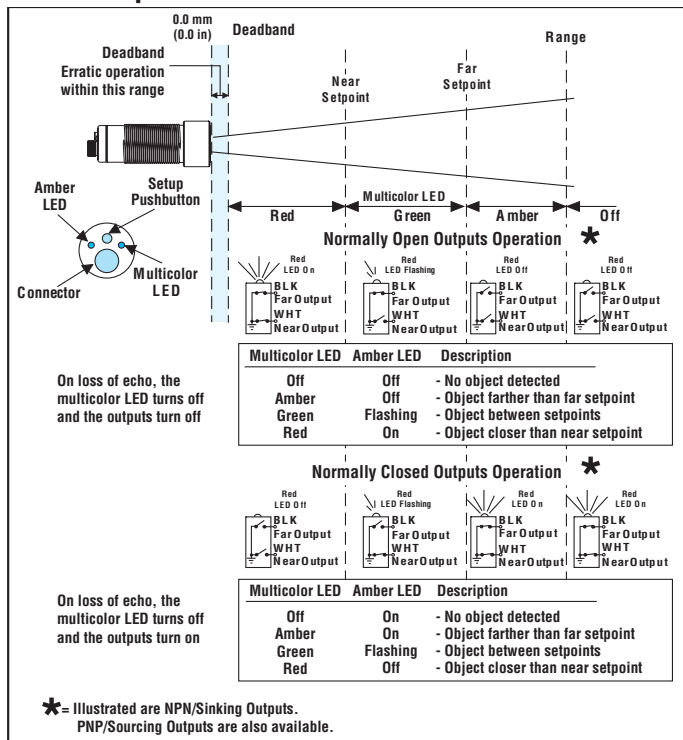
0.0 mm
(0.0 in)

Deadband

Range

Deadband
Erratic operation
within this range

Near
Setpoint

Far
Setpoint

Amber
LED

Setup
Pushbutton

Connector

Multicolor
LED

Multicolor LED

Red

Green

Amber

Off

Normally Open Outputs Operation ✱

Red
LED On

BLK
Far Output
WHT
Near Output

Red
LED Flashing

BLK
Far Output
WHT
Near Output

Red
LED Off

BLK
Far Output
WHT
Near Output

Red
LED Off

BLK
Far Output
WHT
Near Output

On loss of echo, the multicolor LED turns off and the outputs turn off

| Multicolor LED | Amber LED | Description |
|---|---|---|
| Off | Off | - No object detected |
| Amber | Off | - Object farther than far setpoint |
| Green | Flashing | - Object between setpoints |
| Red | On | - Object closer than near setpoint |

Normally Closed Outputs Operation ✱

Red
LED Off

BLK
Far Output
WHT
Near Output

Red
LED Flashing

BLK
Far Output
WHT
Near Output

Red
LED On

BLK
Far Output
WHT
Near Output

Red
LED On

BLK
Far Output
WHT
Near Output

On loss of echo, the multicolor LED turns off and the outputs turn on

| Multicolor LED | Amber LED | Description |
|---|---|---|
| Off | On | - No object detected |
| Amber | On | - Object farther than far setpoint |
| Green | Flashing | - Object between setpoints |
| Red | Off | - Object closer than near setpoint |

✱= Illustrated are NPN/Sinking Outputs.
PNP/Sourcing Outputs are also available.